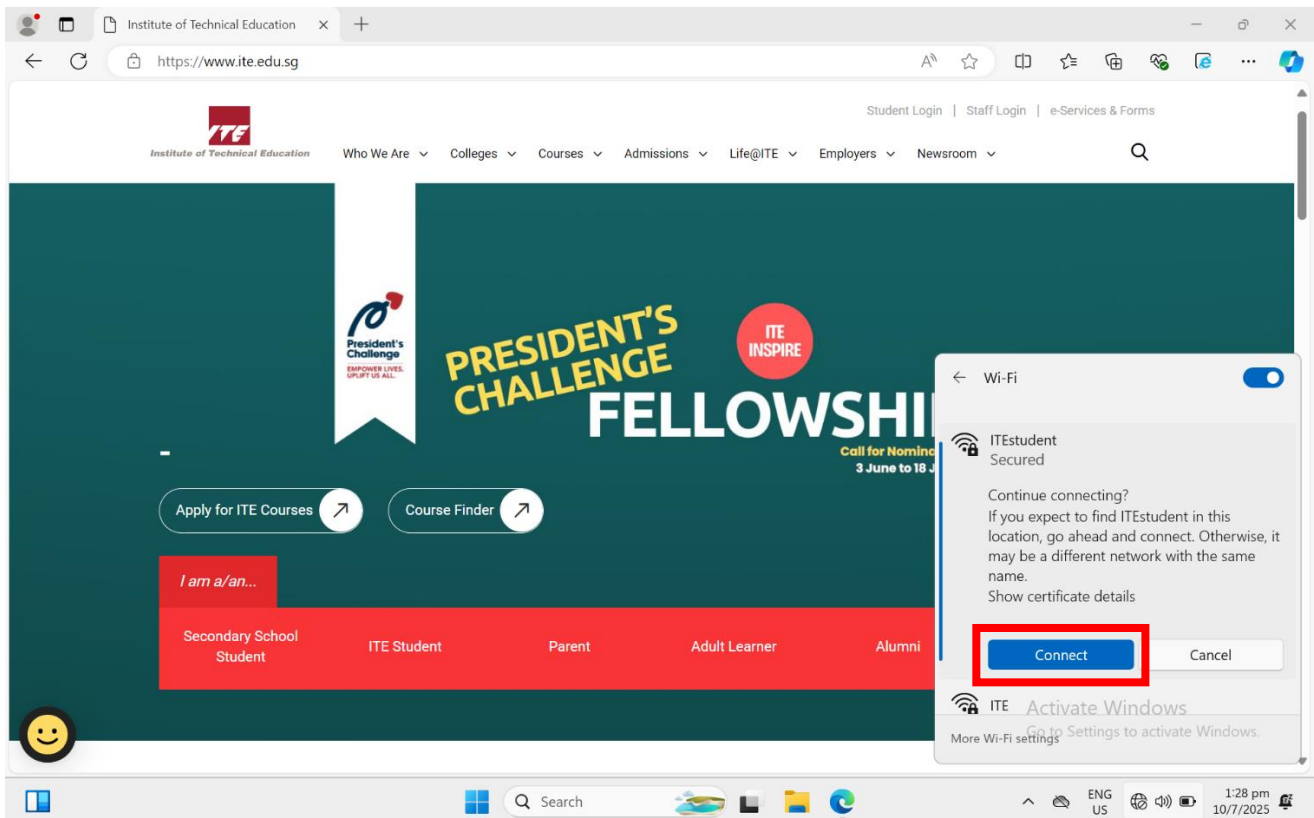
Institute of Technical Education

https://www.ite.edu.sg

ITE
Institute of Technical Education

Student Login | Staff Login | e-Services & Forms

Who We Are Colleges Courses Admissions Life@ITE Employers Newsroom

President's Challenge
EMPOWER LIVES. UPLIFT US ALL.

PRESIDENT'S CHALLENGE

ITE INSPIRE

FELLOWSHI

Call for Nomina
3 June to 18 J

Apply for ITE Courses

Course Finder

I am a/an...

Secondary School Student

ITE Student

Parent

Adult Learner

Alumni

Wi-Fi

ITEstudent
Secured

Continue connecting?
If you expect to find ITEstudent in this location, go ahead and connect. Otherwise, it may be a different network with the same name.
Show certificate details

Connect

Cancel

ITE

Activate Windows
Go to Settings to activate Windows.

More Wi-Fi settings

Search

ENG
US

1:28 pm
10/7/2025